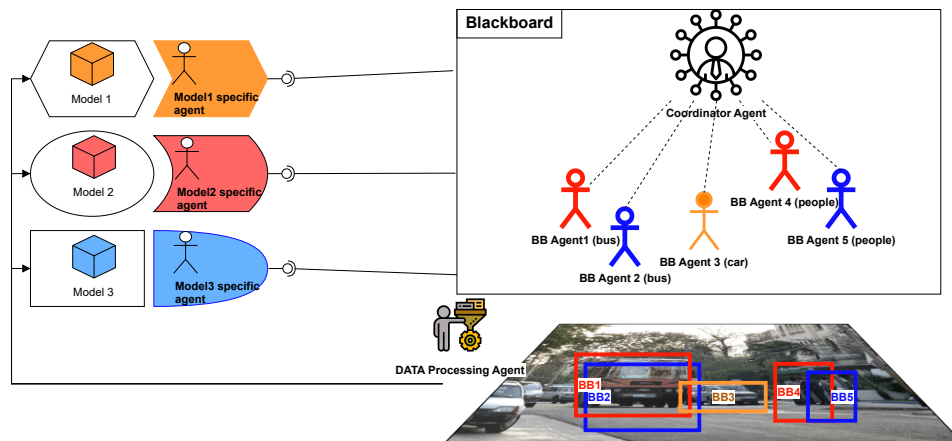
Blackboard

Model 1

Model1 specific agent

Model 2

Model2 specific agent

Model 3

Model3 specific agent

Coordinator Agent

BB Agent1 (bus)

BB Agent 2 (bus)

BB Agent 3 (car)

BB Agent 4 (people)

BB Agent 5 (people)

DATA Processing Agent

BB1

BB2

BB3

BB4

BB5